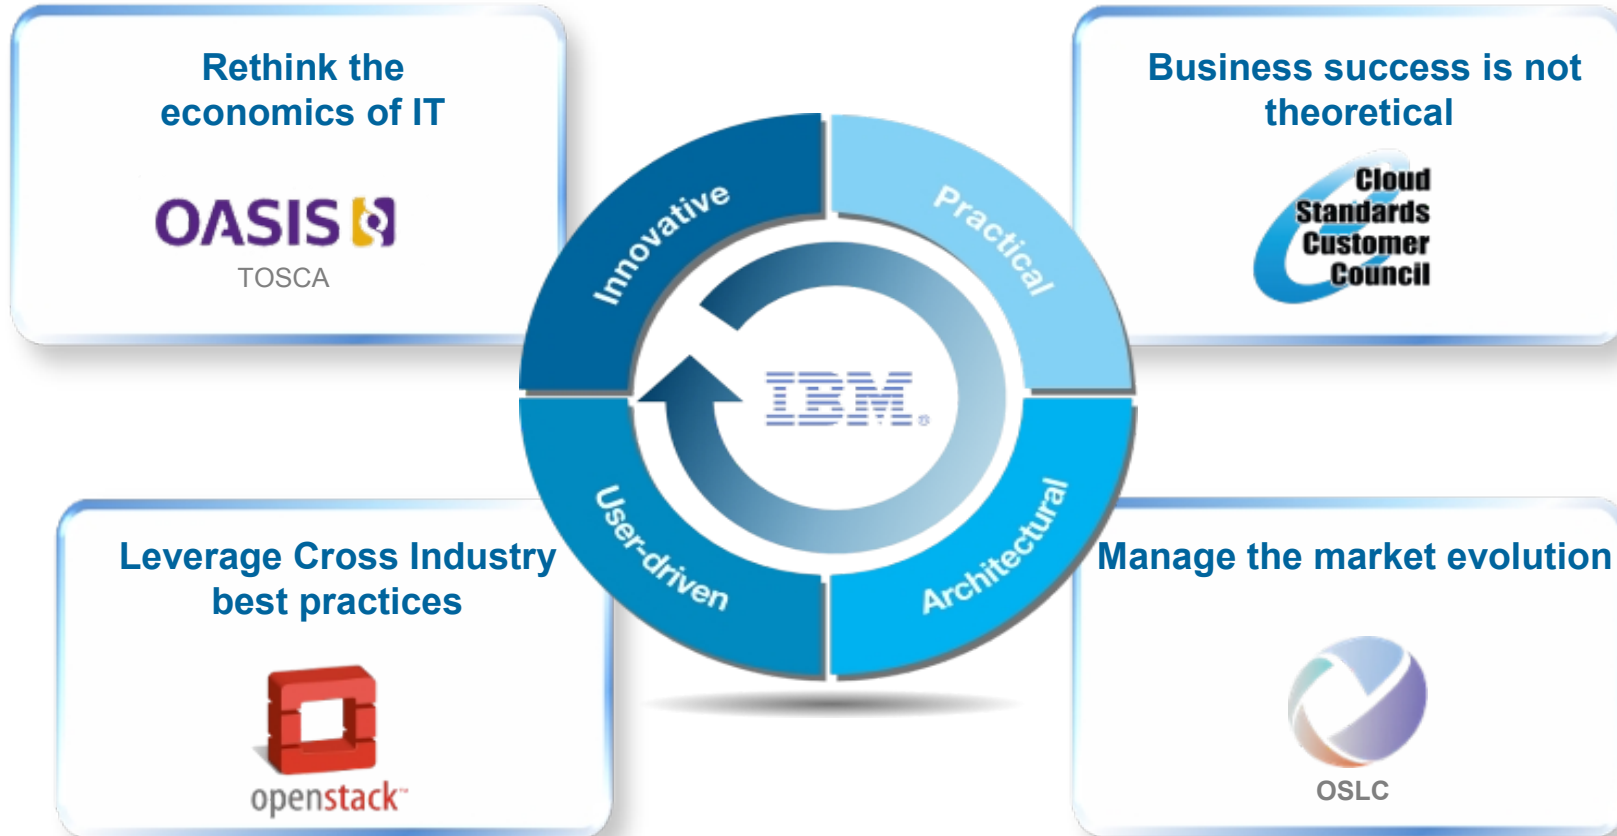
Rethink the economics of IT

OASIS

TOSCA

Business success is not theoretical

Cloud Standards Customer Council

Innovative

Practical

IBM

User-driven

Architectural

Leverage Cross Industry best practices

openstack™

Manage the market evolution

OSLC